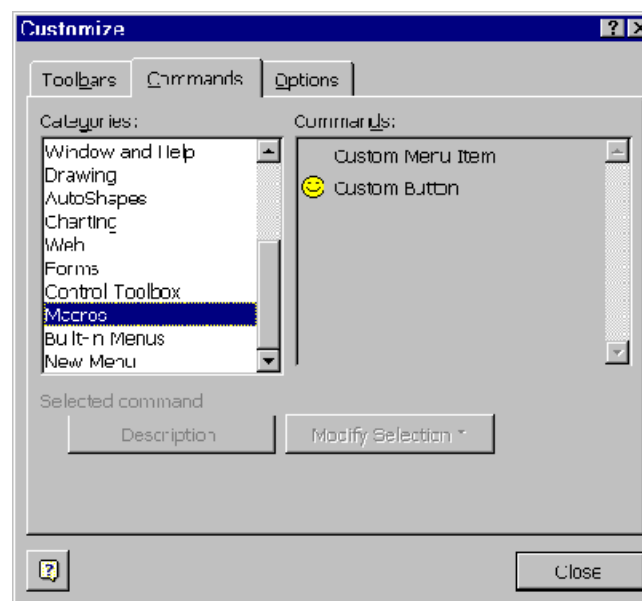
Customize

Toolbars | Commands | Options

Categories:

Window and Help
Drawing
AutoShapes
Charting
Web
Forms
Control Toolbox
Macros
Built-in Menus
New Menu

Commands:

Custom Menu Item
Custom Button

Selected command

Description

Modify Selection

Close